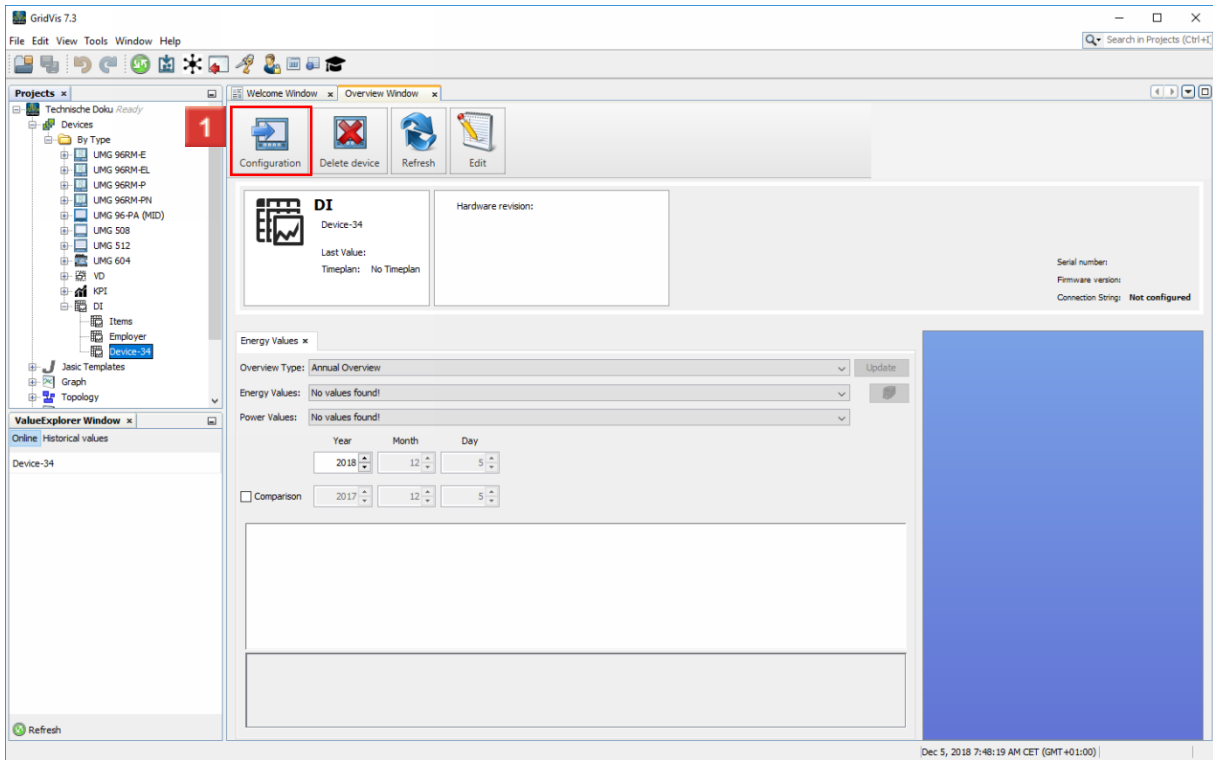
GridVis 7.3

File Edit View Tools Window Help

Search in Projects (Ctrl+I)

Projects ×

Technische Doku Ready
Devices
By Type
UMG 96RM-E
UMG 96RM-EL
UMG 96RM-P
UMG 96RM-PN
UMG 96-PA (MID)
UMG 508
UMG 512
UMG 604
VD
KPI
DI
Items
Employer
Device-34
Jasic Templates
Graph
Topology

ValueExplorer Window ×

Online Historical values

Device-34

Refresh

Welcome Window × Overview Window ×

1

Configuration Delete device Refresh Edit

DI
Device-34
Last Value:
Timeplan: No Timeplan

Hardware revision:

Serial number:
Firmware version:
Connection String: Not configured

Energy Values ×

Overview Type: Annual Overview
Update
Energy Values: No values found!
Power Values: No values found!

Year Month Day
2018 12 5

Comparison 2017 12 5

Dec 5, 2018 7:48:19 AM CET (GMT+01:00)